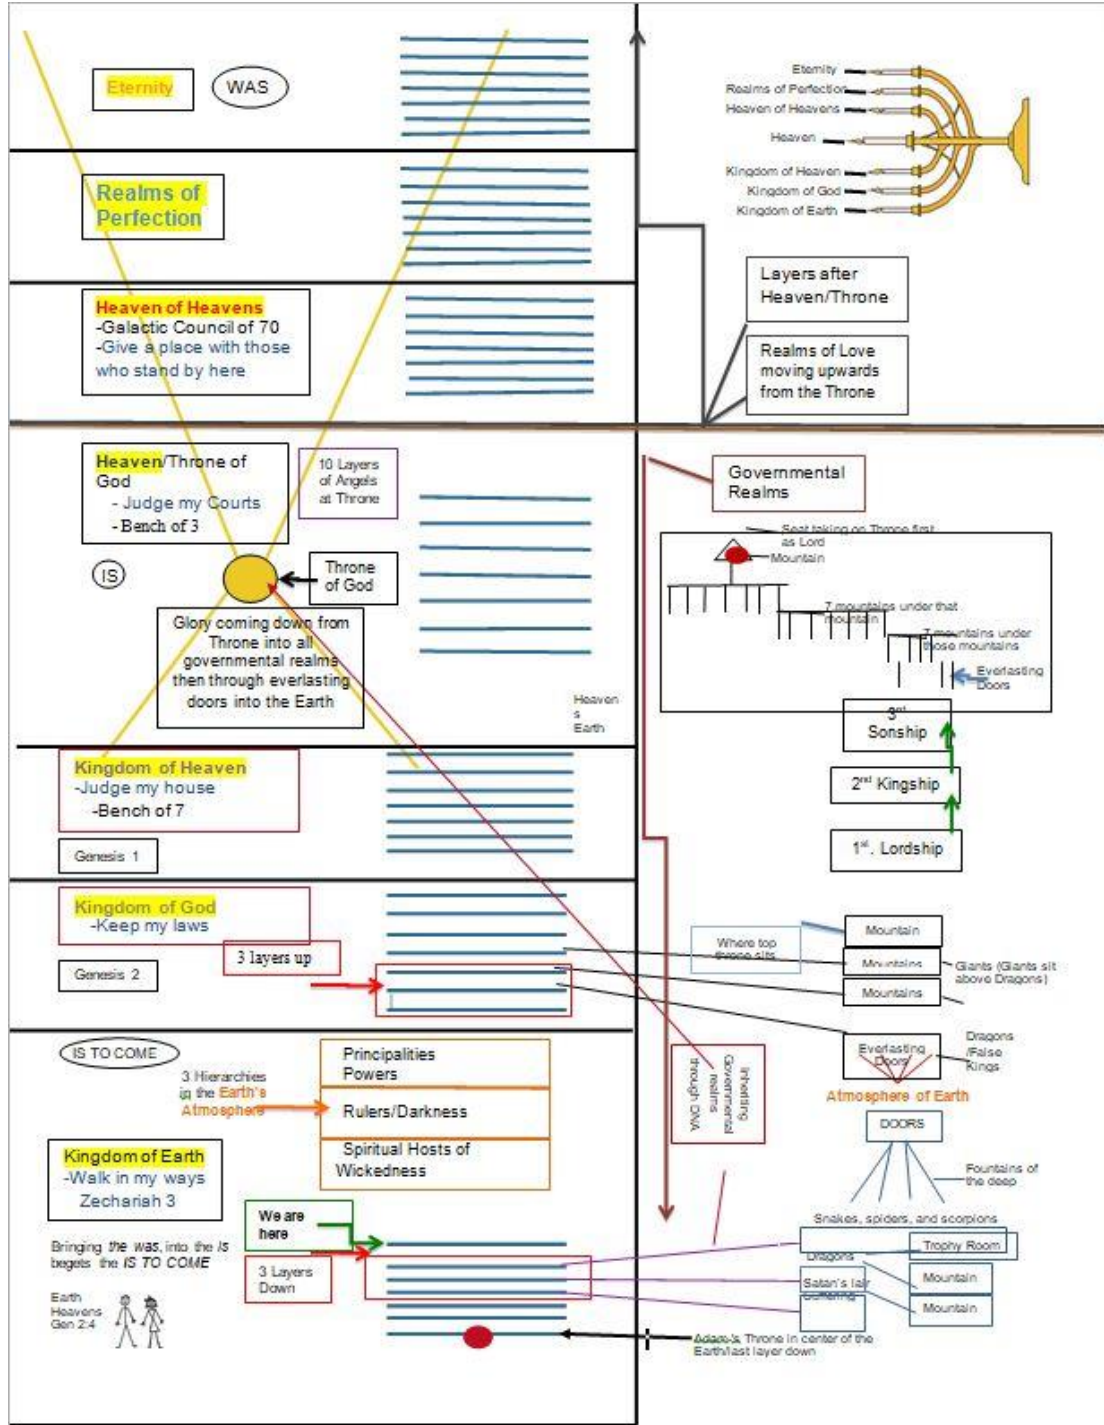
Eternity

WAS

Realms of Perfection

Heaven of Heavens
-Galactic Council of 70
-Give a place with those who stand by here

Eternity
Realms of Perfection
Heaven of Heavens
Heaven
Kingdom of Heaven
Kingdom of God
Kingdom of Earth

Layers after Heaven/Throne

Realms of Love moving upwards from the Throne

Heaven/Throne of God
- Judge my Courts
- Bench of 3

10 Layers of Angels at Throne

IS

Throne of God

Glory coming down from Throne into all governmental realms then through everlasting doors into the Earth

Heaven s Earth

Governmental Realms

Seat taking on Throne first as Lord
Mountain

7 mountains under that mountain

7 mountains under those mountains

Everlasting Doors

3rd Sonship

2nd Kingship

1st. Lordship

Kingdom of Heaven
-Judge my house
-Bench of 7

Genesis 1

Kingdom of God
-Keep my laws

3 layers up

Genesis 2

Where top throne sits

Mountain

Mountains

Mountains

Giants (Giants sit above Dragons)

IS TO COME

Principalities
Powers

3 Hierarchies in the Earth's Atmosphere

Rulers/Darkness

Spiritual Hosts of Wickedness

Inheriting Governmental realms through DNA

Everlasting Doors

Dragons (False Kings

Atmosphere of Earth

DOORS

Fountains of the deep

Kingdom of Earth
-Walk in my ways
Zechariah 3

We are here

3 Layers Down

Snakes, spiders, and scorpions

Trophy Room

Dragons

Mountain

Satan's lair

Mountain

Bringing the was, into the is begets the IS TO COME

Earth Heavens Gen 2:4

Adam's Throne in center of the Earth/last layer down